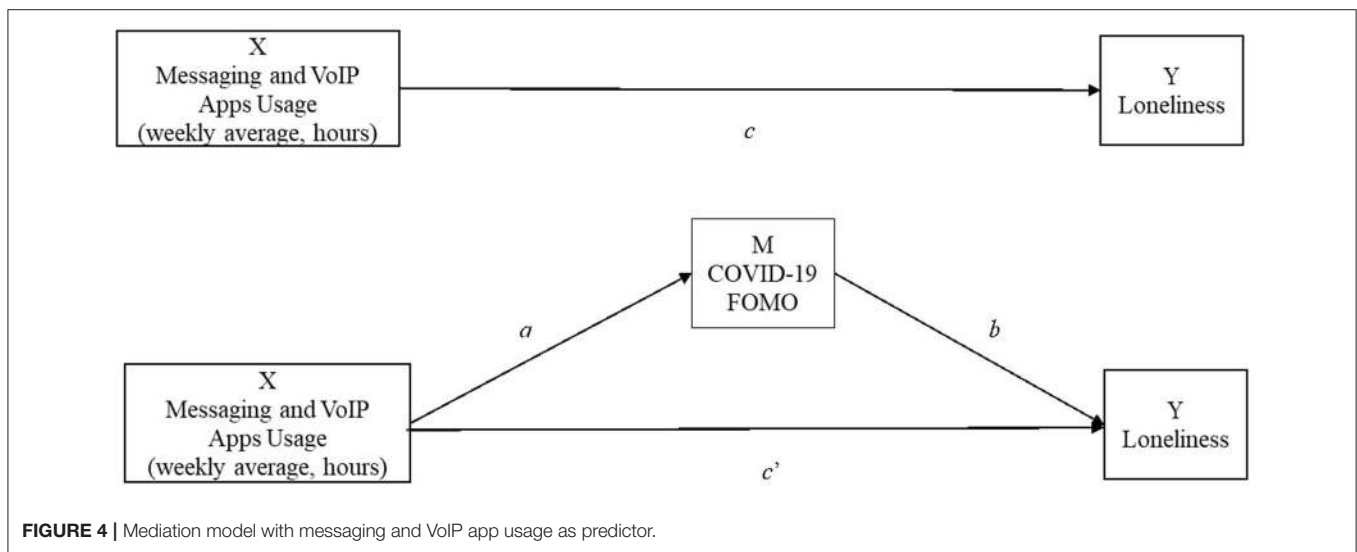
X
Messaging and VoIP Apps Usage (weekly average, hours)

Y
Loneliness

$c$

M
COVID-19
FOMO

$a$

$b$

X
Messaging and VoIP Apps Usage (weekly average, hours)

Y
Loneliness

$c'$

FIGURE 4 | Mediation model with messaging and VoIP app usage as predictor.